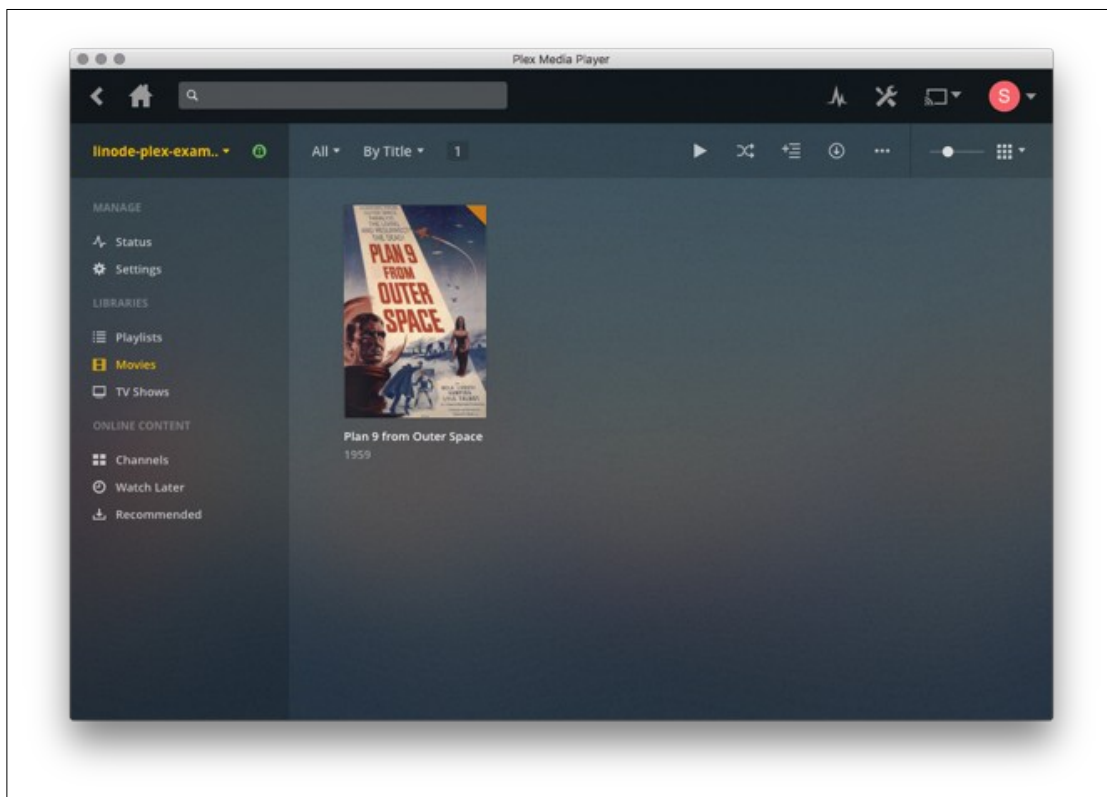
Plex Media Player

S

linode-plex-exam..

All By Title 1

MANAGE

Status

Settings

LIBRARIES

Playlists

Movies

TV Shows

ONLINE CONTENT

Channels

Watch Later

Recommended

PLAN 9 FROM OUTER SPACE

Plan 9 from Outer Space

1959